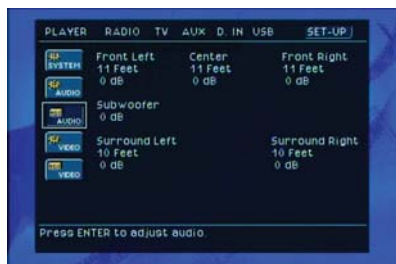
PLAYER RADIO TV AUX D. IN USB SET-UP

SYSTEM
AUDIO
AUDIO
VIDEO
VIDEO

Front Left
11 Feet
0 dB

Center
11 Feet
0 dB

Front Right
11 Feet
0 dB

Subwoofer
0 dB

Surround Left
10 Feet
0 dB

Surround Right
10 Feet
0 dB

Press ENTER to adjust audio.